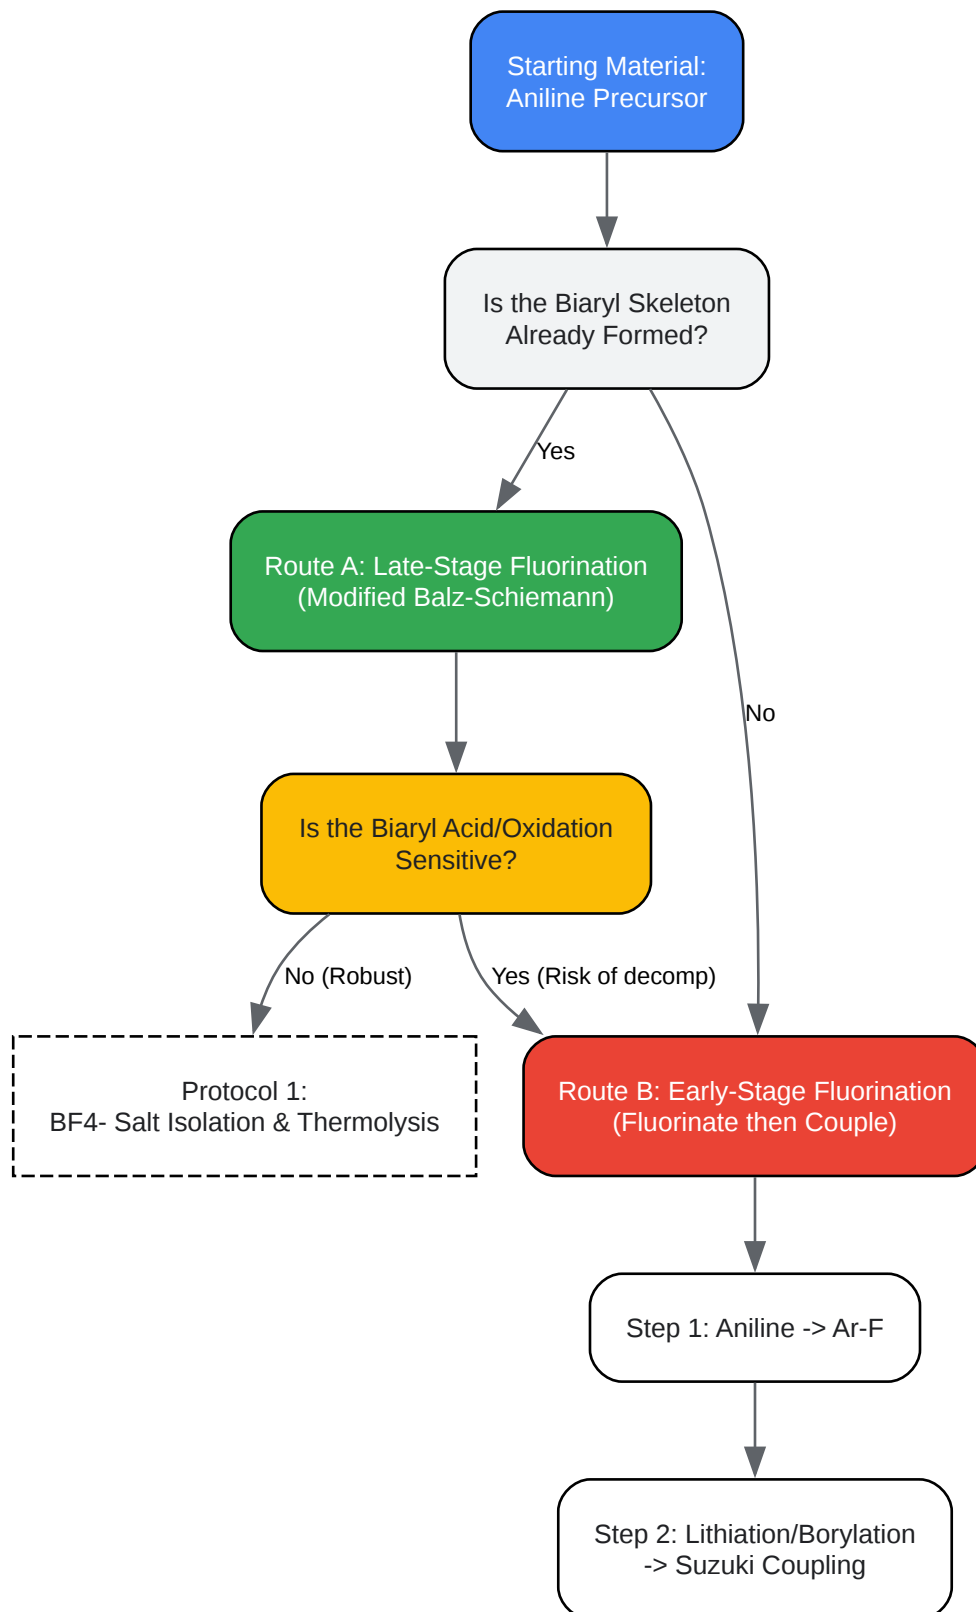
Starting Material:
Aniline Precursor

Is the Biaryl Skeleton
Already Formed?

Yes

No

Route A: Late-Stage Fluorination
(Modified Balz-Schiemann)

Is the Biaryl Acid/Oxidation
Sensitive?

No (Robust)

Yes (Risk of decomp)

Protocol 1:
BF4- Salt Isolation & Thermolysis

Route B: Early-Stage Fluorination
(Fluorinate then Couple)

Step 1: Aniline -> Ar-F

Step 2: Lithiation/Borylation
-> Suzuki Coupling